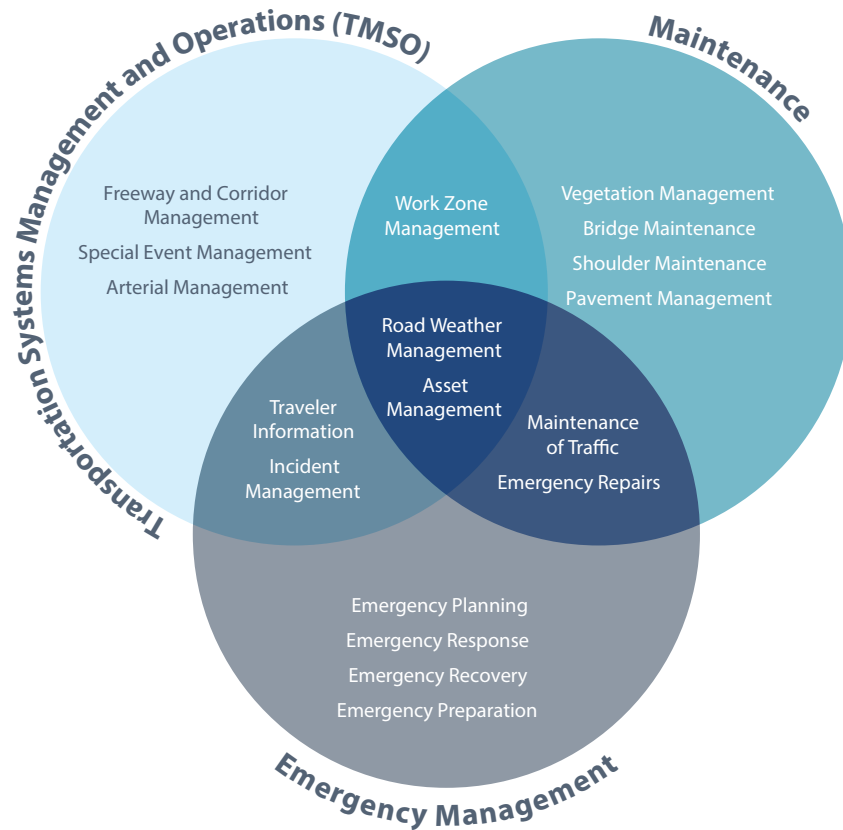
Transportation Systems Management and Operations (TMSO)

Maintenance

Freeway and Corridor Management

Special Event Management

Arterial Management

Work Zone Management

Vegetation Management

Bridge Maintenance

Shoulder Maintenance

Pavement Management

Road Weather Management

Asset Management

Traveler Information

Incident Management

Maintenance of Traffic

Emergency Repairs

Emergency Planning

Emergency Response

Emergency Recovery

Emergency Preparation

Emergency Management